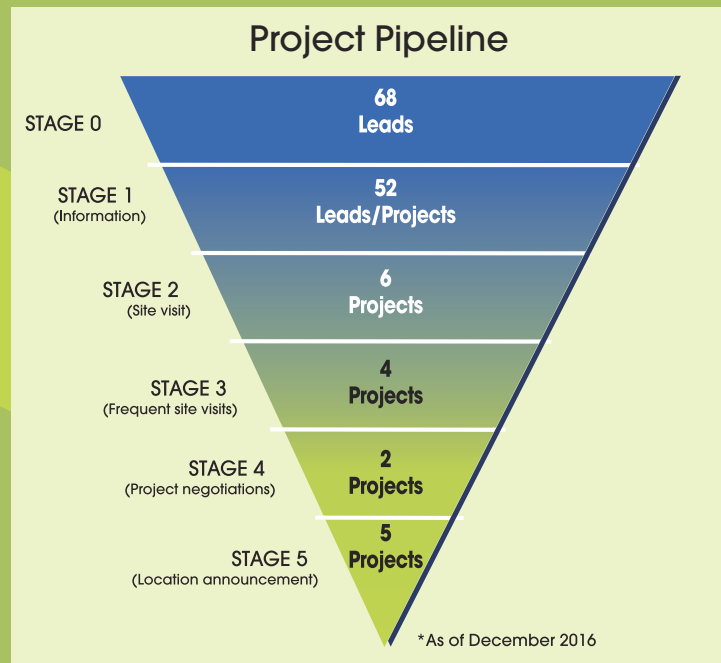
Project Pipeline

STAGE 0

68
Leads

STAGE 1
(Information)

52
Leads/Projects

STAGE 2
(Site visit)

6
Projects

STAGE 3
(Frequent site visits)

4
Projects

STAGE 4
(Project negotiations)

2
Projects

STAGE 5
(Location announcement)

5
Projects

*As of December 2016